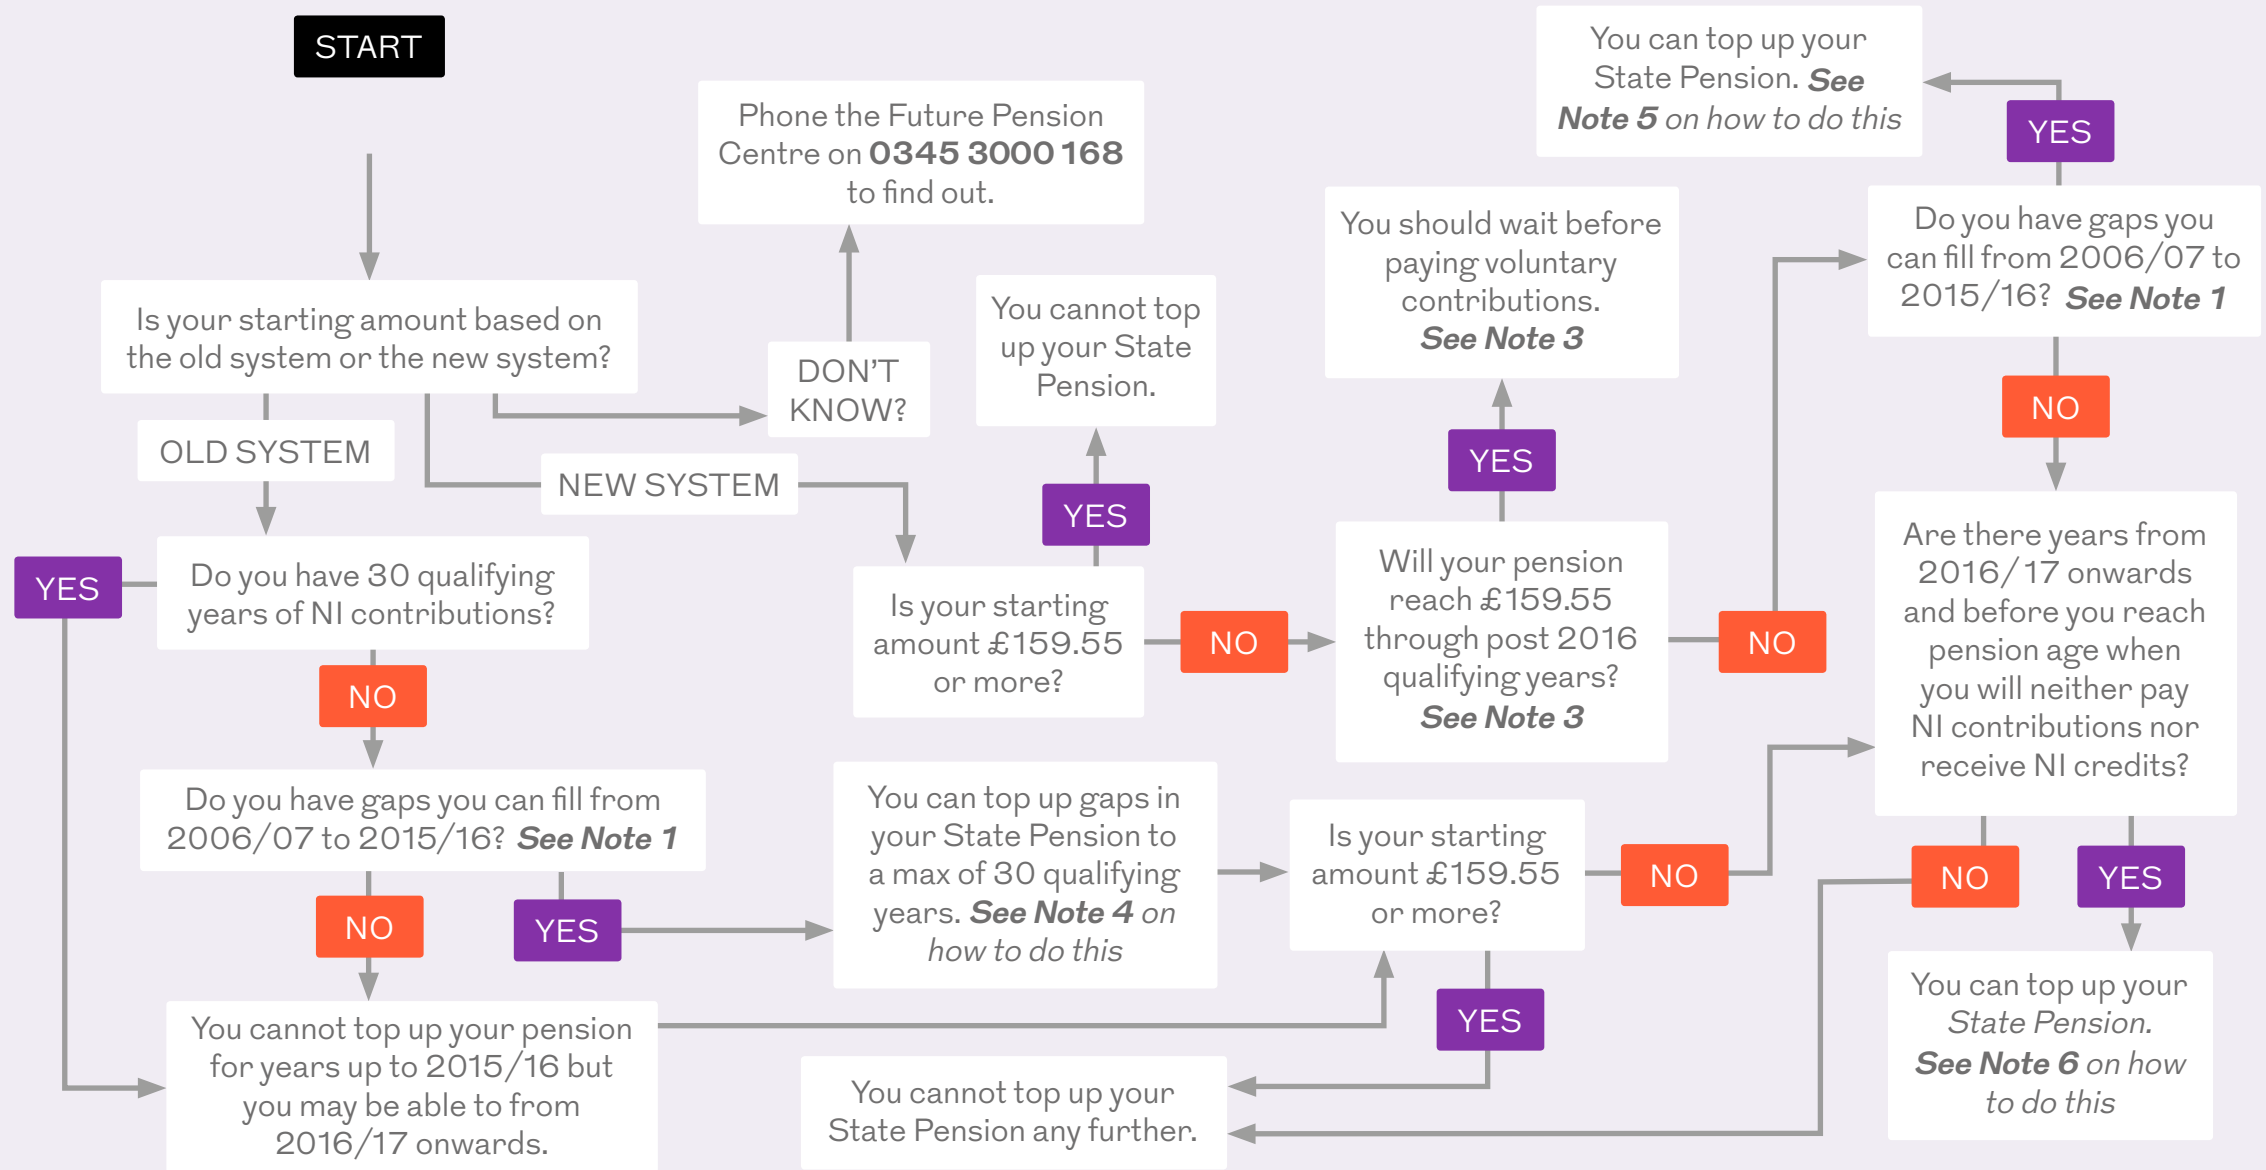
START

Is your starting amount based on the old system or the new system?

DON'T KNOW?

Phone the Future Pension Centre on **0345 3000 168** to find out.

OLD SYSTEM

NEW SYSTEM

Do you have 30 qualifying years of NI contributions?

YES

NO

Do you have gaps you can fill from 2006/07 to 2015/16? *See Note 1*

NO

YES

You cannot top up your pension for years up to 2015/16 but you may be able to from 2016/17 onwards.

You can top up gaps in your State Pension to a max of 30 qualifying years. *See Note 4 on how to do this*

Is your starting amount £159.55 or more?

YES

You cannot top up your State Pension.

NO

Will your pension reach £159.55 through post 2016 qualifying years? *See Note 3*

YES

You should wait before paying voluntary contributions. *See Note 3*

NO

Do you have gaps you can fill from 2006/07 to 2015/16? *See Note 1*

YES

You can top up your State Pension. *See Note 5 on how to do this*

NO

Are there years from 2016/17 onwards and before you reach pension age when you will neither pay NI contributions nor receive NI credits?

NO

YES

You can top up your State Pension. *See Note 6 on how to do this*

Is your starting amount £159.55 or more?

NO

YES

You cannot top up your State Pension any further.